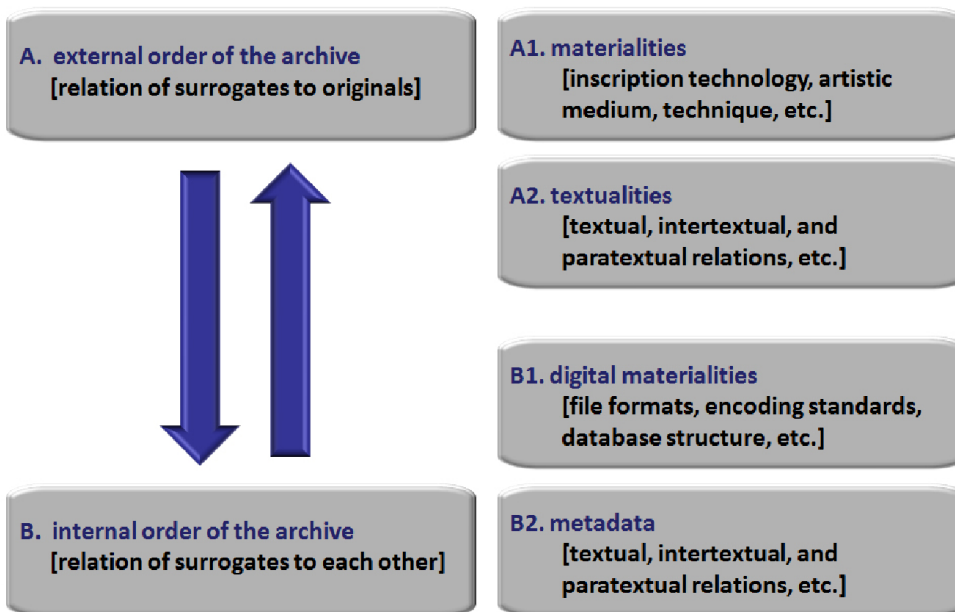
A. external order of the archive
[relation of surrogates to originals]

B. internal order of the archive
[relation of surrogates to each other]

A1. materialities
[inscription technology, artistic medium, technique, etc.]

A2. textualities
[textual, intertextual, and paratextual relations, etc.]

B1. digital materialities
[file formats, encoding standards, database structure, etc.]

B2. metadata
[textual, intertextual, and paratextual relations, etc.]